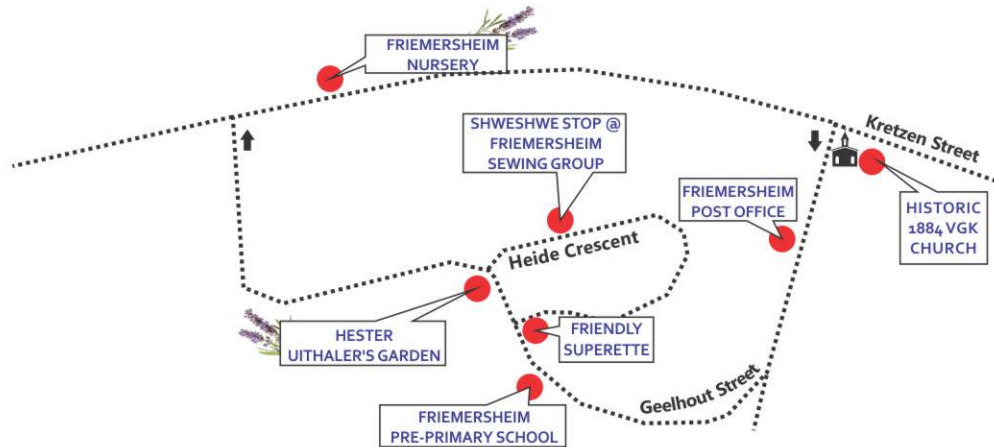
FRIEMERSHEIM NURSERY

SHWESHWE STOP @ FRIEMERSHEIM SEWING GROUP

Kretzen Street

FRIEMERSHEIM POST OFFICE

HISTORIC 1884 VGK CHURCH

Heide Crescent

HESTER UITHALER'S GARDEN

FRIENDLY SUPERETTE

Geelhout Street

FRIEMERSHEIM PRE-PRIMARY SCHOOL